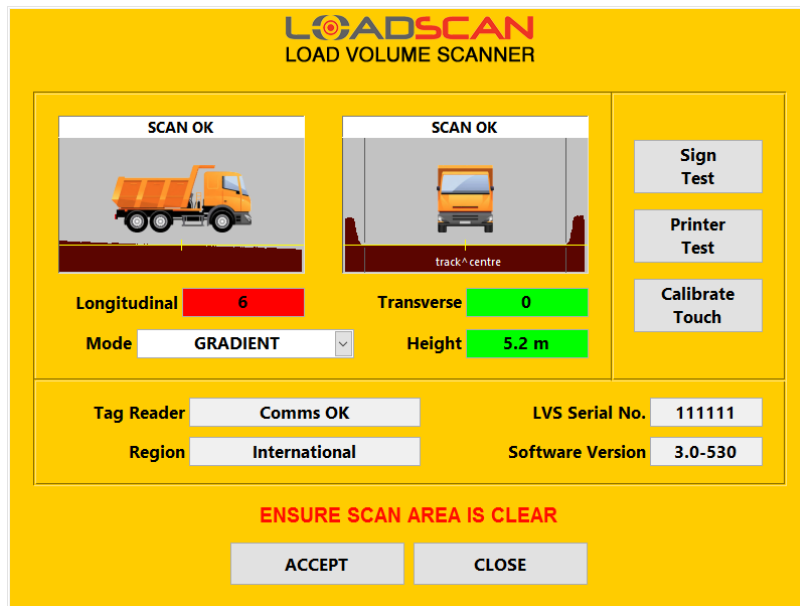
LOADSCAN
LOAD VOLUME SCANNER

SCAN OK

SCAN OK

track^centre

Sign Test

Printer Test

Calibrate Touch

Longitudinal 6

Transverse 0

Mode GRADIENT

Height 5.2 m

Tag Reader Comms OK

LVS Serial No. 111111

Region International

Software Version 3.0-530

ENSURE SCAN AREA IS CLEAR

ACCEPT

CLOSE